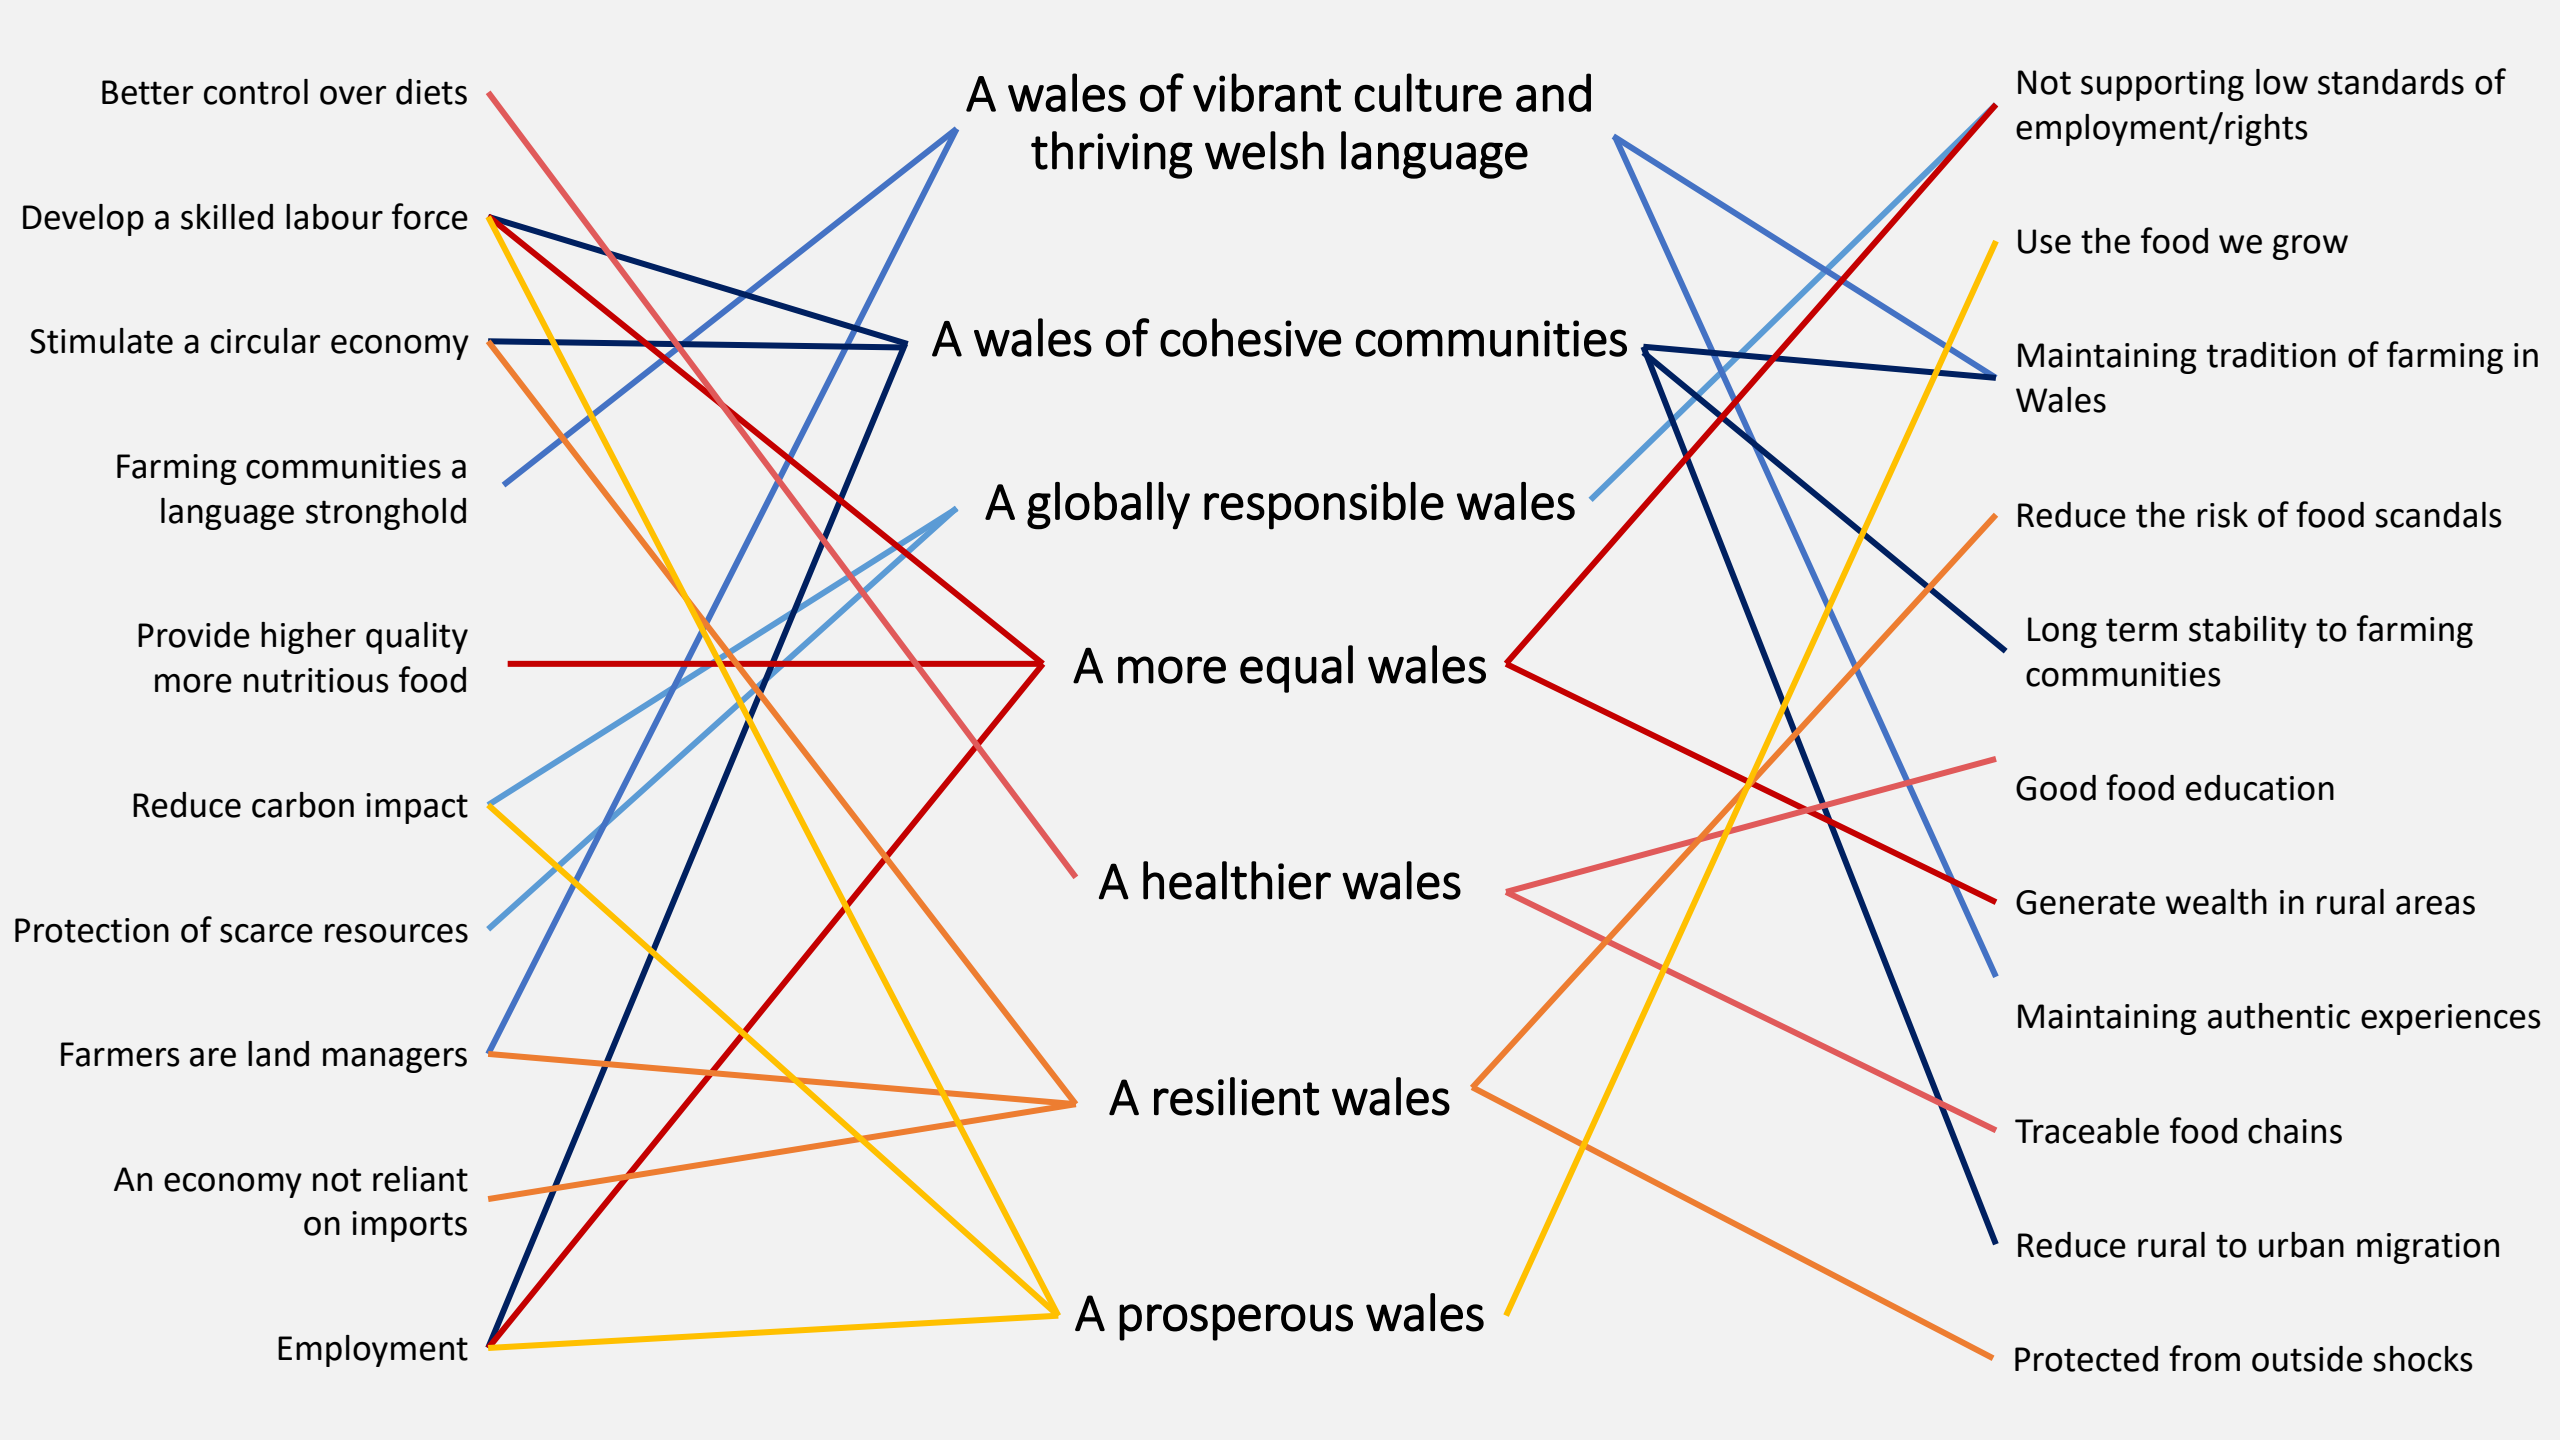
Better control over diets

Develop a skilled labour force

Stimulate a circular economy

Farming communities a language stronghold

Provide higher quality more nutritious food

Reduce carbon impact

Protection of scarce resources

Farmers are land managers

An economy not reliant on imports

Employment

A wales of vibrant culture and thriving welsh language

A wales of cohesive communities

A globally responsible wales

A more equal wales

A healthier wales

A resilient wales

A prosperous wales

Not supporting low standards of employment/rights

Use the food we grow

Maintaining tradition of farming in Wales

Reduce the risk of food scandals

Long term stability to farming communities

Good food education

Generate wealth in rural areas

Maintaining authentic experiences

Traceable food chains

Reduce rural to urban migration

Protected from outside shocks